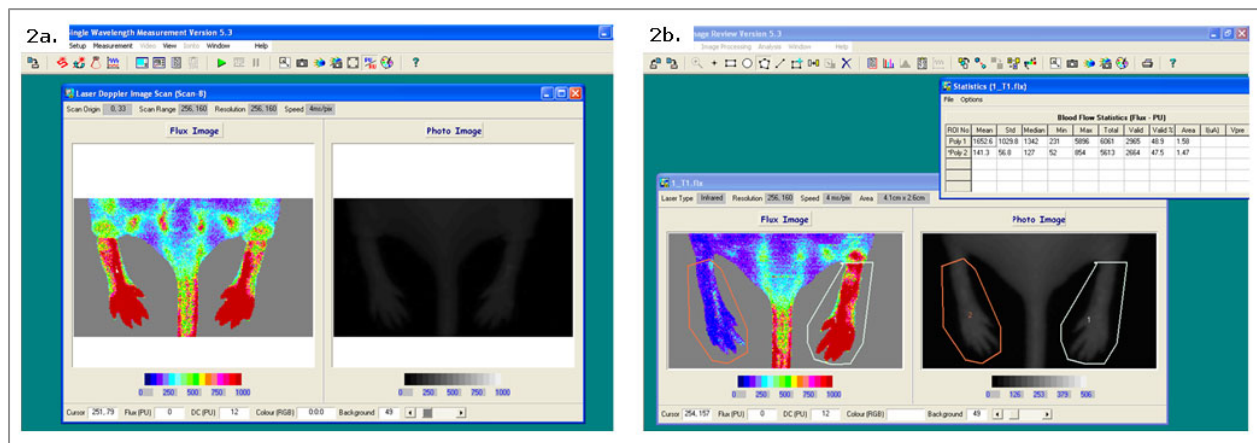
2a.

ingle Wavelength Measurement Version 5.3

Setup Measurement Video View Tools Window Help

Laser Doppler Image Scan (Scan-8)

Scan Origin 0, 33 Scan Range 256, 160 Resolution 256, 160 Speed 4ms/pix

Flux Image

Photo Image

0 250 500 750 1000

0 250 500 750 1000

Cursor 251, 79 Flux (PU) 0 DC (PU) 12 Colour (RGB) 0:0:0 Background 49

2b.

age Review Version 5.3

Image Processing Analysis Window Help

Statistics (1_T1.flx)

File Options

Blood Flow Statistics (Flux - PU)

| ROI No | Mean | Std | Median | Min | Max | Total | Valid | Valid % | Area | I(uA) | Vpre |
|---|---|---|---|---|---|---|---|---|---|---|---|
| Poly 1 | 1652.6 | 1029.8 | 1342 | 231 | 5896 | 6061 | 2965 | 48.9 | 1.58 | | |
| *Poly 2 | 141.3 | 56.8 | 127 | 52 | 854 | 5613 | 2664 | 47.5 | 1.47 | | |

1_T1.flx

Laser Type Infrared Resolution 256, 160 Speed 4 ms/pix Area 4.1cm x 2.6cm

Flux Image

Photo Image

2

1

0 250 500 750 1000

0 126 253 379 506

Cursor 254, 157 Flux (PU) 0 DC (PU) 12 Colour (RGB) Background 49